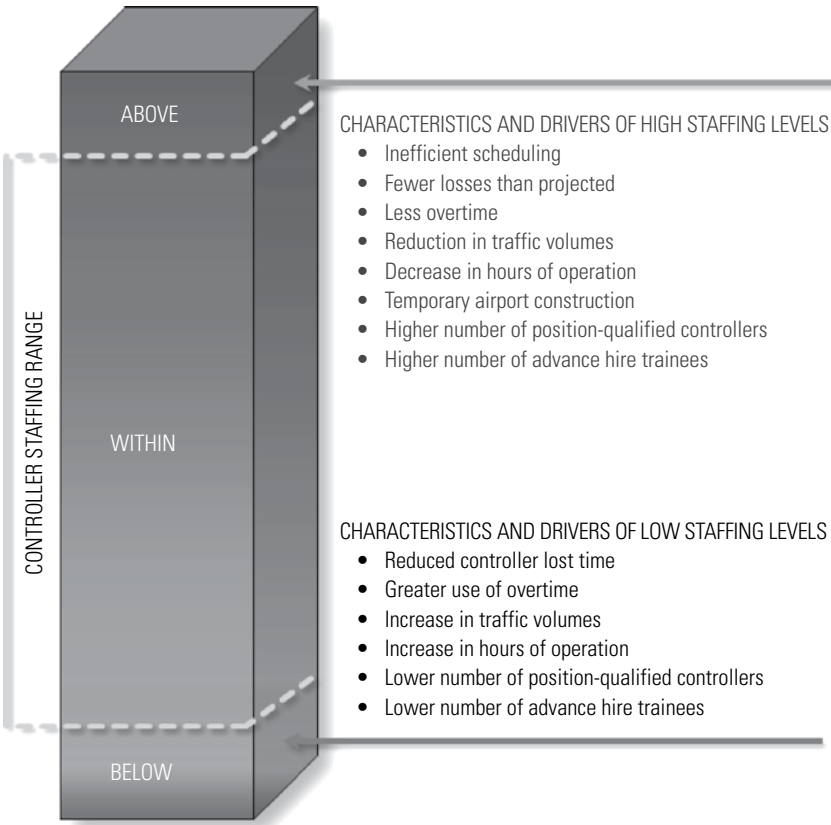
ABOVE

CONTROLLER STAFFING RANGE

WITHIN

BELOW

CHARACTERISTICS AND DRIVERS OF HIGH STAFFING LEVELS
- Inefficient scheduling
- Fewer losses than projected
- Less overtime
- Reduction in traffic volumes
- Decrease in hours of operation
- Temporary airport construction
- Higher number of position-qualified controllers
- Higher number of advance hire trainees

CHARACTERISTICS AND DRIVERS OF LOW STAFFING LEVELS
- Reduced controller lost time
- Greater use of overtime
- Increase in traffic volumes
- Increase in hours of operation
- Lower number of position-qualified controllers
- Lower number of advance hire trainees